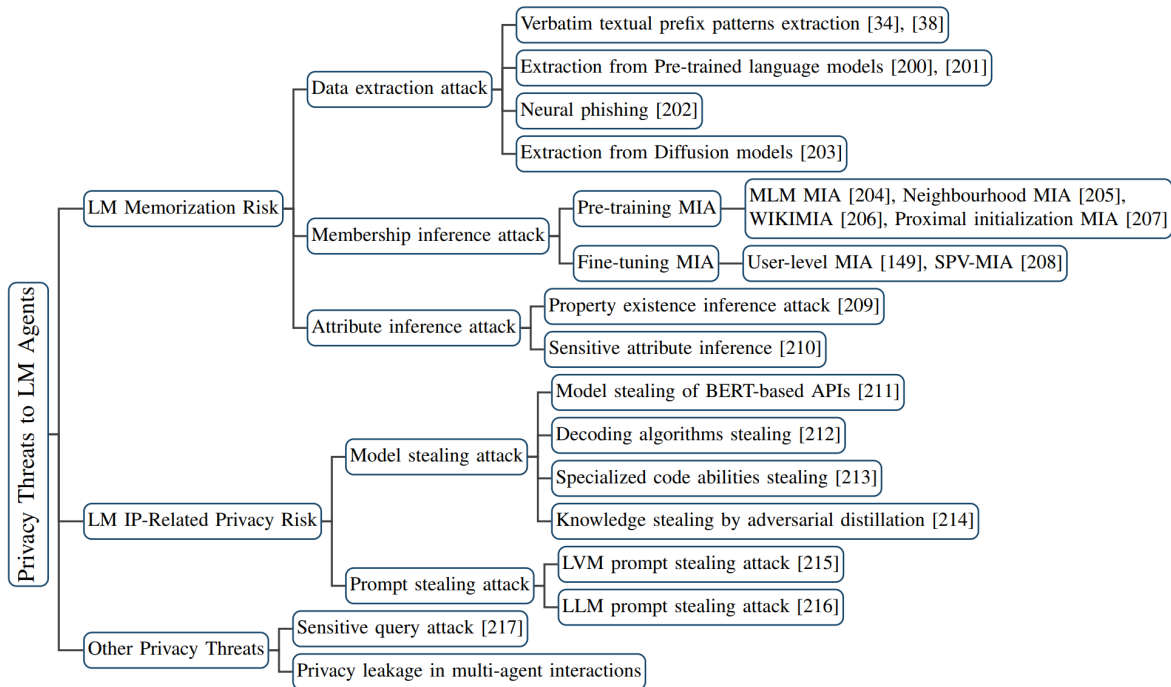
Privacy Threats to LM Agents

LM Memorization Risk

Data extraction attack

Verbatim textual prefix patterns extraction [34], [38]

Extraction from Pre-trained language models [200], [201]

Neural phishing [202]

Extraction from Diffusion models [203]

Membership inference attack

Pre-training MIA

MLM MIA [204], Neighbourhood MIA [205], WIKIMIA [206], Proximal initialization MIA [207]

Fine-tuning MIA

User-level MIA [149], SPV-MIA [208]

Attribute inference attack

Property existence inference attack [209]

Sensitive attribute inference [210]

LM IP-Related Privacy Risk

Model stealing attack

Model stealing of BERT-based APIs [211]

Decoding algorithms stealing [212]

Specialized code abilities stealing [213]

Knowledge stealing by adversarial distillation [214]

Prompt stealing attack

LVM prompt stealing attack [215]

LLM prompt stealing attack [216]

Other Privacy Threats

Sensitive query attack [217]

Privacy leakage in multi-agent interactions